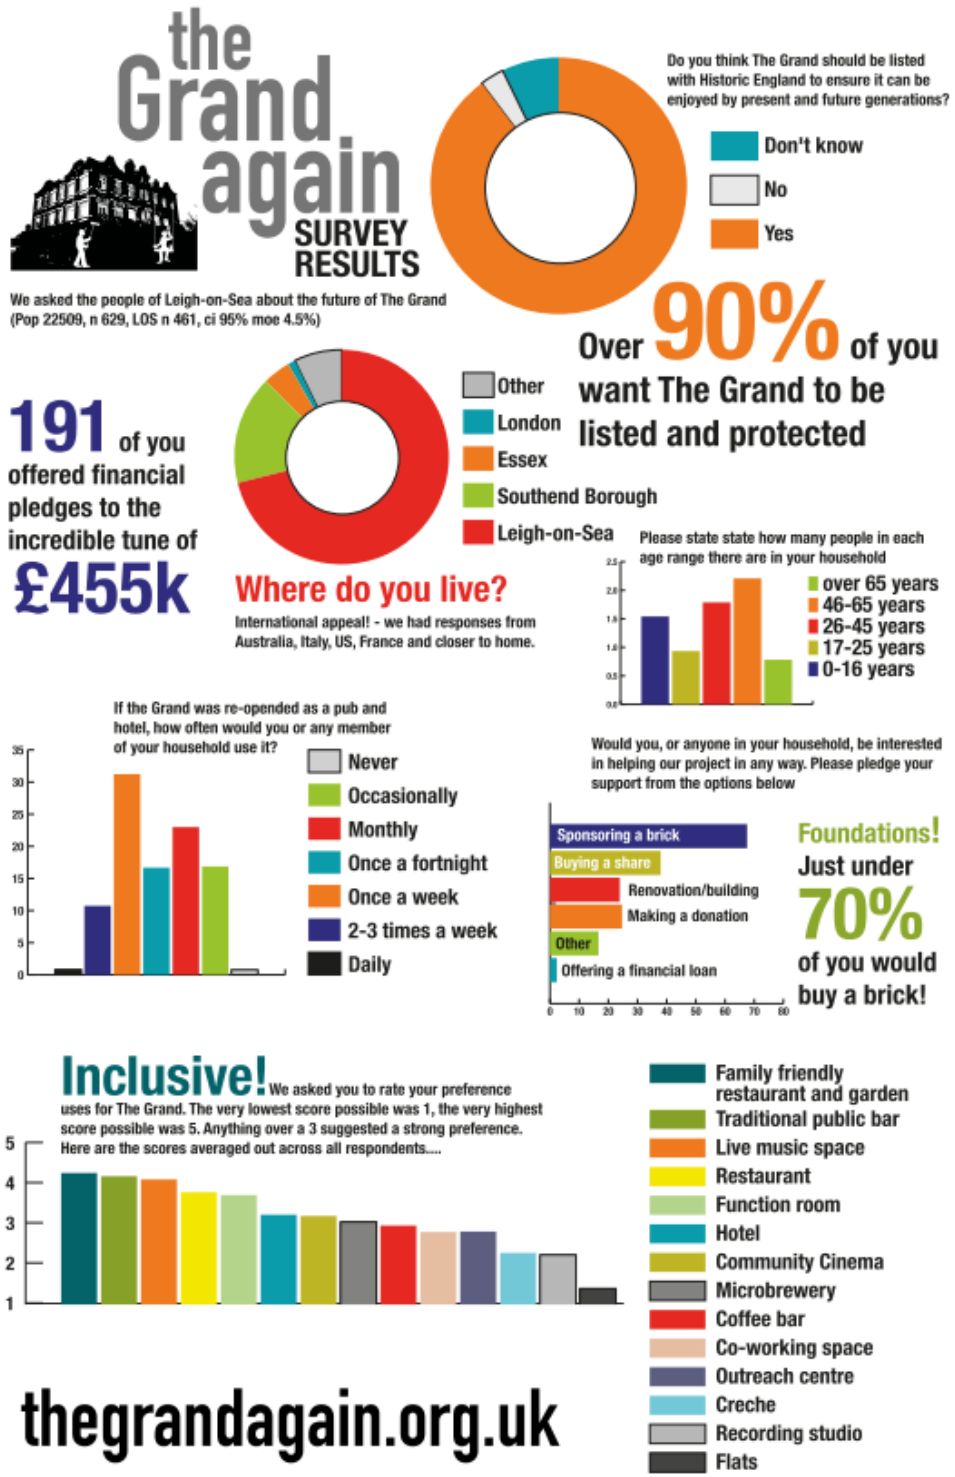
the Grand again SURVEY RESULTS

We asked the people of Leigh-on-Sea about the future of The Grand (Pop 22509, n 629, LOS n 461, ci 95% moe 4.5%)

Do you think The Grand should be listed with Historic England to ensure it can be enjoyed by present and future generations?

Don't know
No
Yes

Over 90% of you want The Grand to be listed and protected

191 of you offered financial pledges to the incredible tune of £455k

Other
London
Essex
Southend Borough
Leigh-on-Sea

Where do you live?

International appeal! - we had responses from Australia, Italy, US, France and closer to home.

Please state state how many people in each age range there are in your household

over 65 years
46-65 years
26-45 years
17-25 years
0-16 years

2.5
2.0
1.5
1.0
0.5
0.0

If the Grand was re-opened as a pub and hotel, how often would you or any member of your household use it?

35
30
25
20
15
10
5
0

Never
Occasionally
Monthly
Once a fortnight
Once a week
2-3 times a week
Daily

Would you, or anyone in your household, be interested in helping our project in any way. Please pledge your support from the options below

Sponsoring a brick
Buying a share
Renovation/building
Making a donation
Other
Offering a financial loan

0 10 20 30 40 50 60 70 80

Foundations! Just under 70% of you would buy a brick!

Inclusive! We asked you to rate your preference uses for The Grand. The very lowest score possible was 1, the very highest score possible was 5. Anything over a 3 suggested a strong preference. Here are the scores averaged out across all respondents....

5
4
3
2
1

Family friendly restaurant and garden
Traditional public bar
Live music space
Restaurant
Function room
Hotel
Community Cinema
Microbrewery
Coffee bar
Co-working space
Outreach centre
Creche
Recording studio
Flats

thegrandagain.org.uk